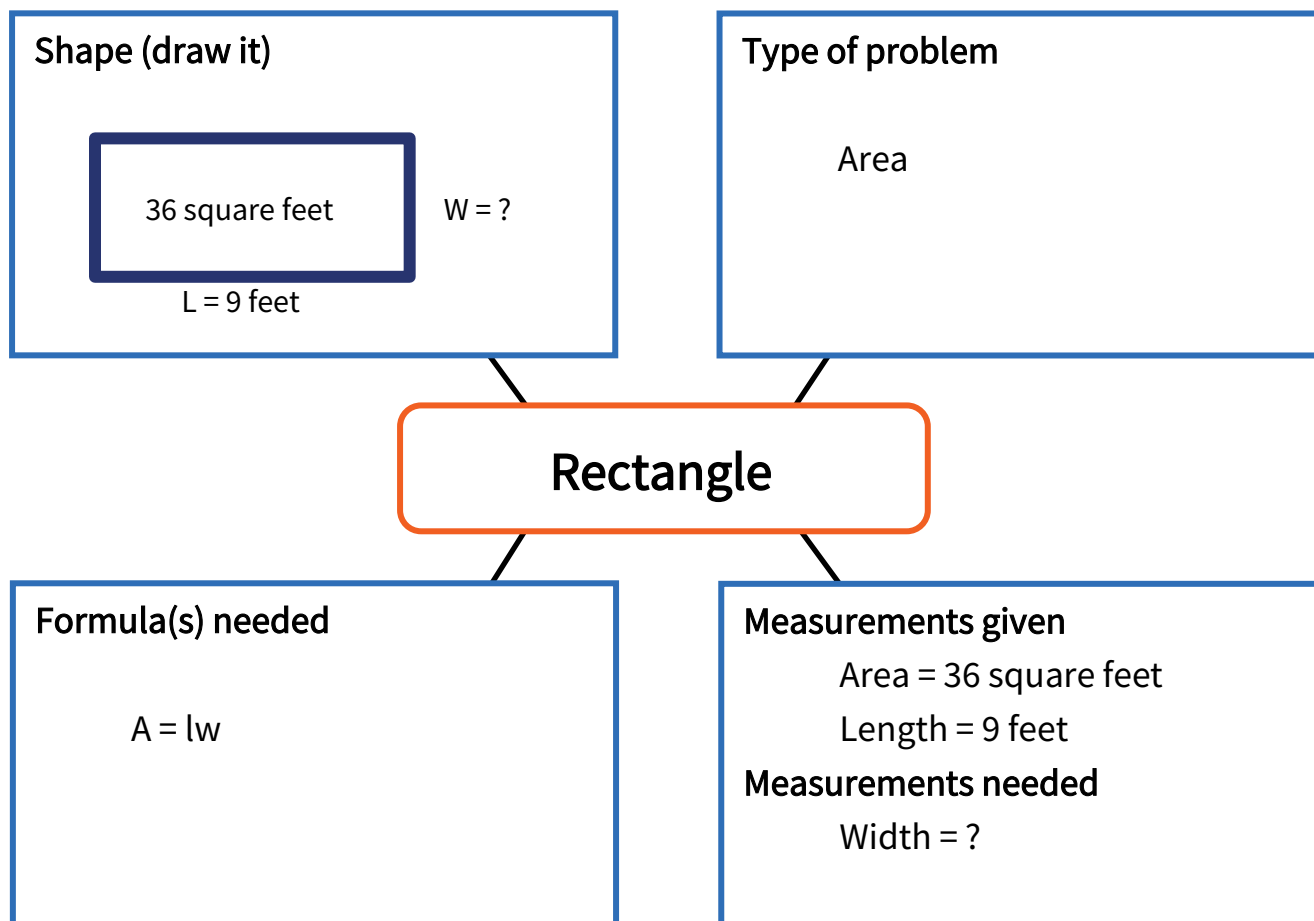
Shape (draw it)

36 square feet

W = ?

L = 9 feet

Type of problem

Area

Rectangle

Formula(s) needed

A = lw

Measurements given

Area = 36 square feet

Length = 9 feet

Measurements needed

Width = ?